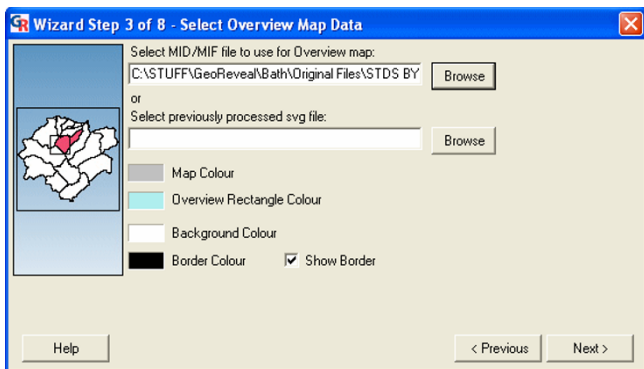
GR Wizard Step 3 of 8 - Select Overview Map Data

Select MID/MIF file to use for Overview map:

C:\STUFF\GeoReveal\Bath\Original Files\STDS BY

Browse

or

Select previously processed svg file:

Browse

Map Colour

Overview Rectangle Colour

Background Colour

Border Colour

Show Border

Help

< Previous

Next >